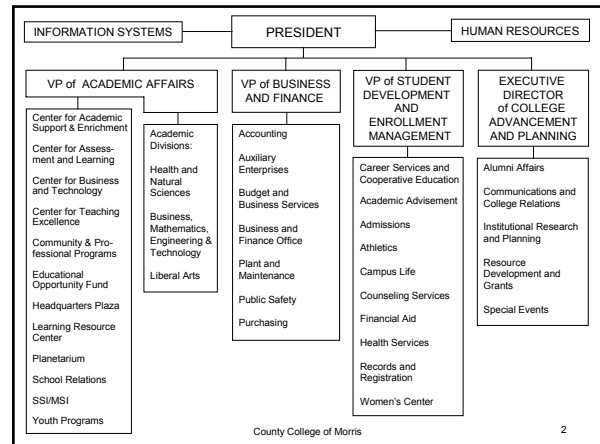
INFORMATION SYSTEMS

PRESIDENT

HUMAN RESOURCES

VP of ACADEMIC AFFAIRS

Center for Academic Support & Enrichment

Center for Assessment and Learning

Center for Business and Technology

Center for Teaching Excellence

Community & Professional Programs

Educational Opportunity Fund

Headquarters Plaza

Learning Resource Center

Planetarium

School Relations

SSI/MSI

Youth Programs

Academic Divisions:

Health and Natural Sciences

Business, Mathematics, Engineering & Technology

Liberal Arts

VP of BUSINESS AND FINANCE

Accounting

Auxiliary Enterprises

Budget and Business Services

Business and Finance Office

Plant and Maintenance

Public Safety

Purchasing

VP of STUDENT DEVELOPMENT AND ENROLLMENT MANAGEMENT

Career Services and Cooperative Education

Academic Advisement

Admissions

Athletics

Campus Life

Counseling Services

Financial Aid

Health Services

Records and Registration

Women's Center

EXECUTIVE DIRECTOR of COLLEGE ADVANCEMENT AND PLANNING

Alumni Affairs

Communications and College Relations

Institutional Research and Planning

Resource Development and Grants

Special Events

County College of Morris

2